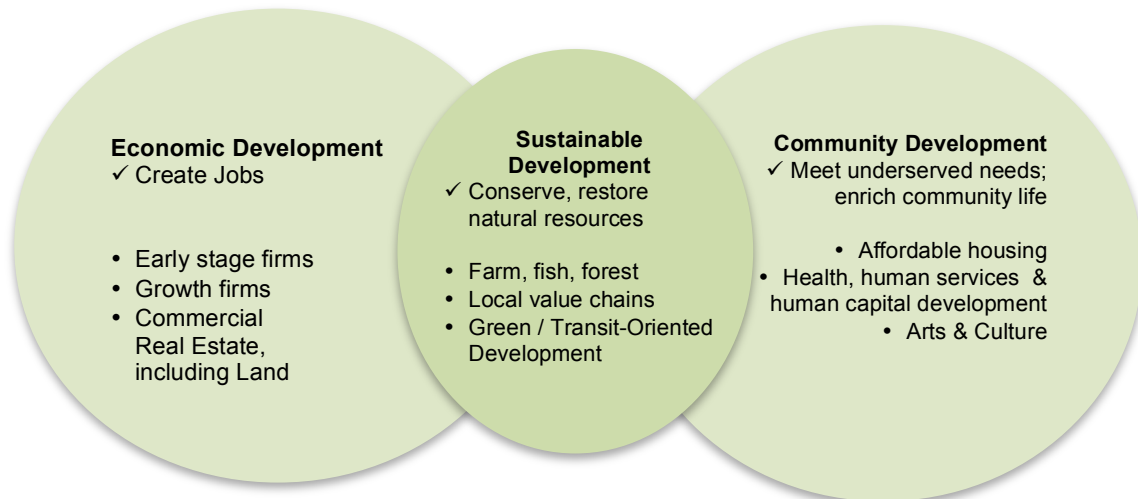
**Economic Development**
✓ Create Jobs

• Early stage firms
• Growth firms
• Commercial Real Estate, including Land

**Sustainable Development**
✓ Conserve, restore natural resources

• Farm, fish, forest
• Local value chains
• Green / Transit-Oriented Development

**Community Development**
✓ Meet underserved needs; enrich community life

• Affordable housing
• Health, human services & human capital development
• Arts & Culture